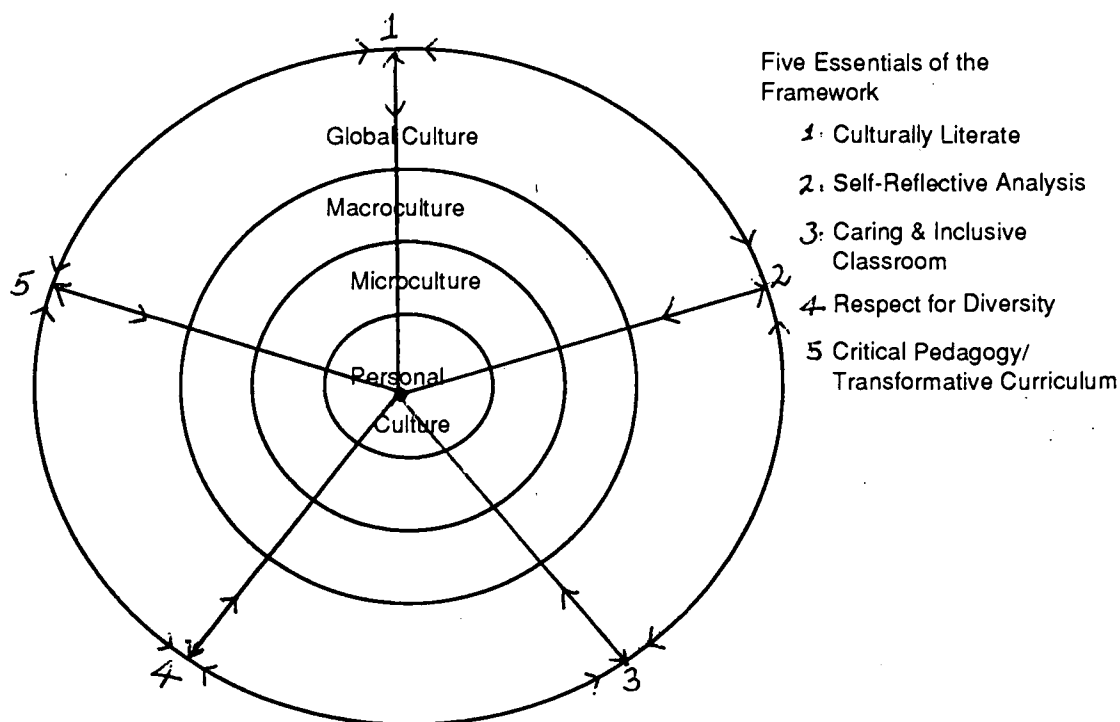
1

Global Culture

Macroculture

Microculture

Personal Culture

5

2

4

3

Five Essentials of the Framework

1. Culturally Literate

2. Self-Reflective Analysis

3. Caring & Inclusive Classroom

4 Respect for Diversity

5 Critical Pedagogy/ Transformative Curriculum